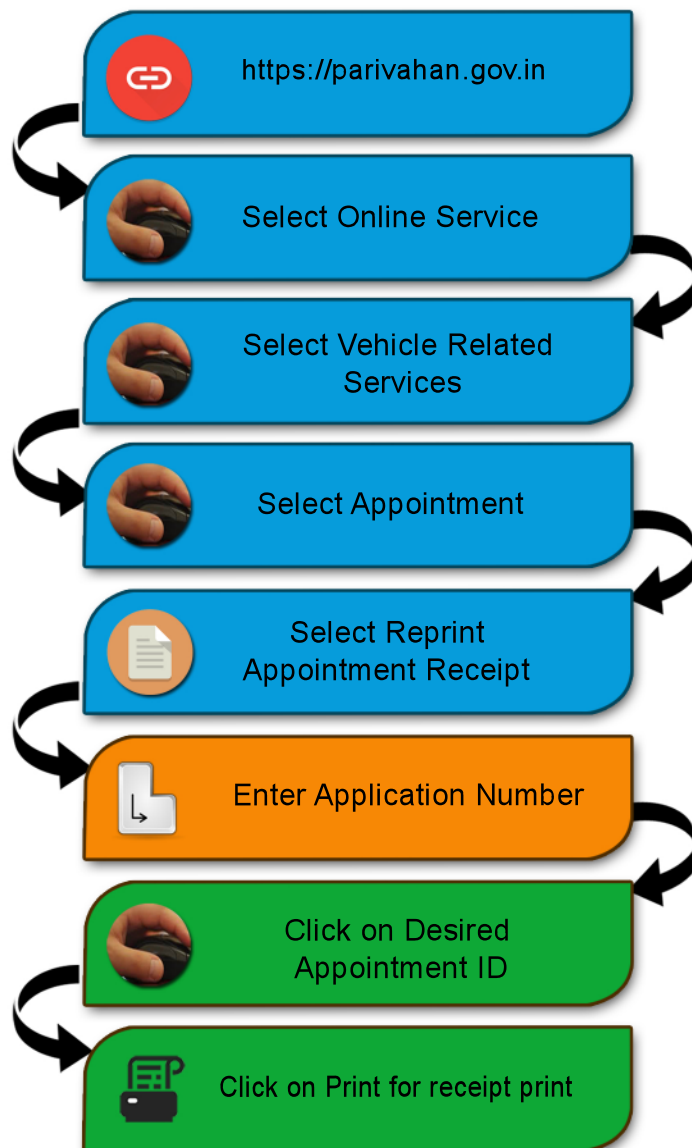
https://parivahan.gov.in

Select Online Service

Select Vehicle Related Services

Select Appointment

Select Reprint Appointment Receipt

Enter Application Number

Click on Desired Appointment ID

Click on Print for receipt print